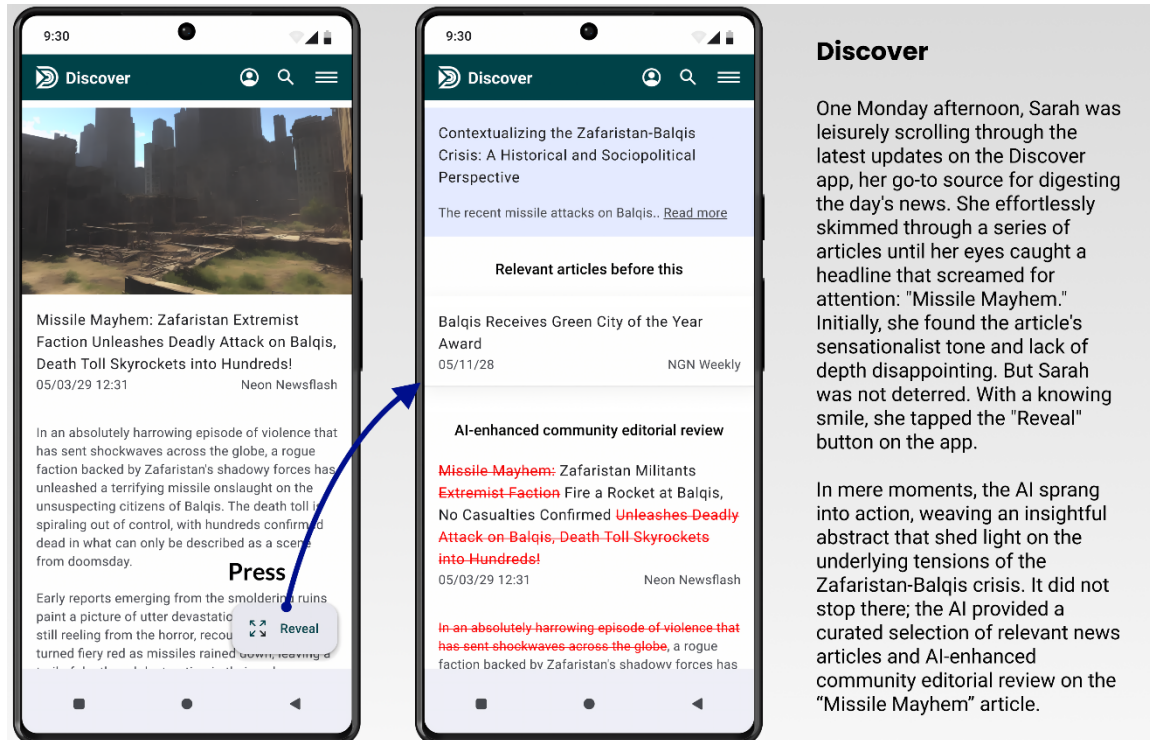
9:30

Discover

Missile Mayhem: Zafaristan Extremist Faction Unleashes Deadly Attack on Balqis, Death Toll Skyrockets into Hundreds!

05/03/29 12:31 Neon Newsflash

In an absolutely harrowing episode of violence that has sent shockwaves across the globe, a rogue faction backed by Zafaristan's shadowy forces has unleashed a terrifying missile onslaught on the unsuspecting citizens of Balqis. The death toll is spiraling out of control, with hundreds confirmed dead in what can only be described as a scene from doomsday.

Early reports emerging from the smoldering ruins paint a picture of utter devastat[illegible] still reeling from the horror, recou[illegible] turned fiery red as missiles rained down, leaving a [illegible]

Press

Reveal

9:30

Discover

Contextualizing the Zafaristan-Balqis Crisis: A Historical and Sociopolitical Perspective

The recent missile attacks on Balqis.. Read more

Relevant articles before this

Balqis Receives Green City of the Year Award

05/11/28 NGN Weekly

AI-enhanced community editorial review

Missile Mayhem: Zafaristan Militants Extremist Faction Fire a Rocket at Balqis, No Casualties Confirmed Unleashes Deadly Attack on Balqis, Death Toll Skyrockets into Hundreds!

05/03/29 12:31 Neon Newsflash

In an absolutely harrowing episode of violence that has sent shockwaves across the globe, a rogue faction backed by Zafaristan's shadowy forces has

Discover

One Monday afternoon, Sarah was leisurely scrolling through the latest updates on the Discover app, her go-to source for digesting the day's news. She effortlessly skimmed through a series of articles until her eyes caught a headline that screamed for attention: "Missile Mayhem." Initially, she found the article's sensationalist tone and lack of depth disappointing. But Sarah was not deterred. With a knowing smile, she tapped the "Reveal" button on the app.

In mere moments, the AI sprang into action, weaving an insightful abstract that shed light on the underlying tensions of the Zafaristan-Balqis crisis. It did not stop there; the AI provided a curated selection of relevant news articles and AI-enhanced community editorial review on the “Missile Mayhem” article.